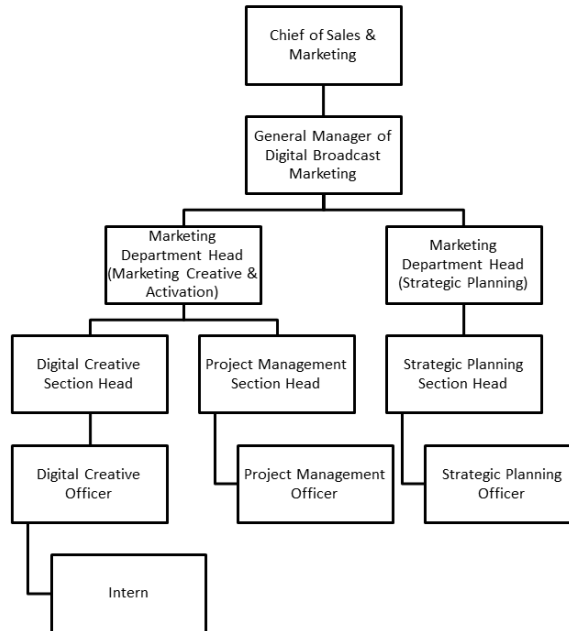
Chief of Sales & Marketing

General Manager of Digital Broadcast Marketing

Marketing Department Head (Marketing Creative & Activation)

Marketing Department Head (Strategic Planning)

Digital Creative Section Head

Project Management Section Head

Strategic Planning Section Head

Digital Creative Officer

Project Management Officer

Strategic Planning Officer

Intern